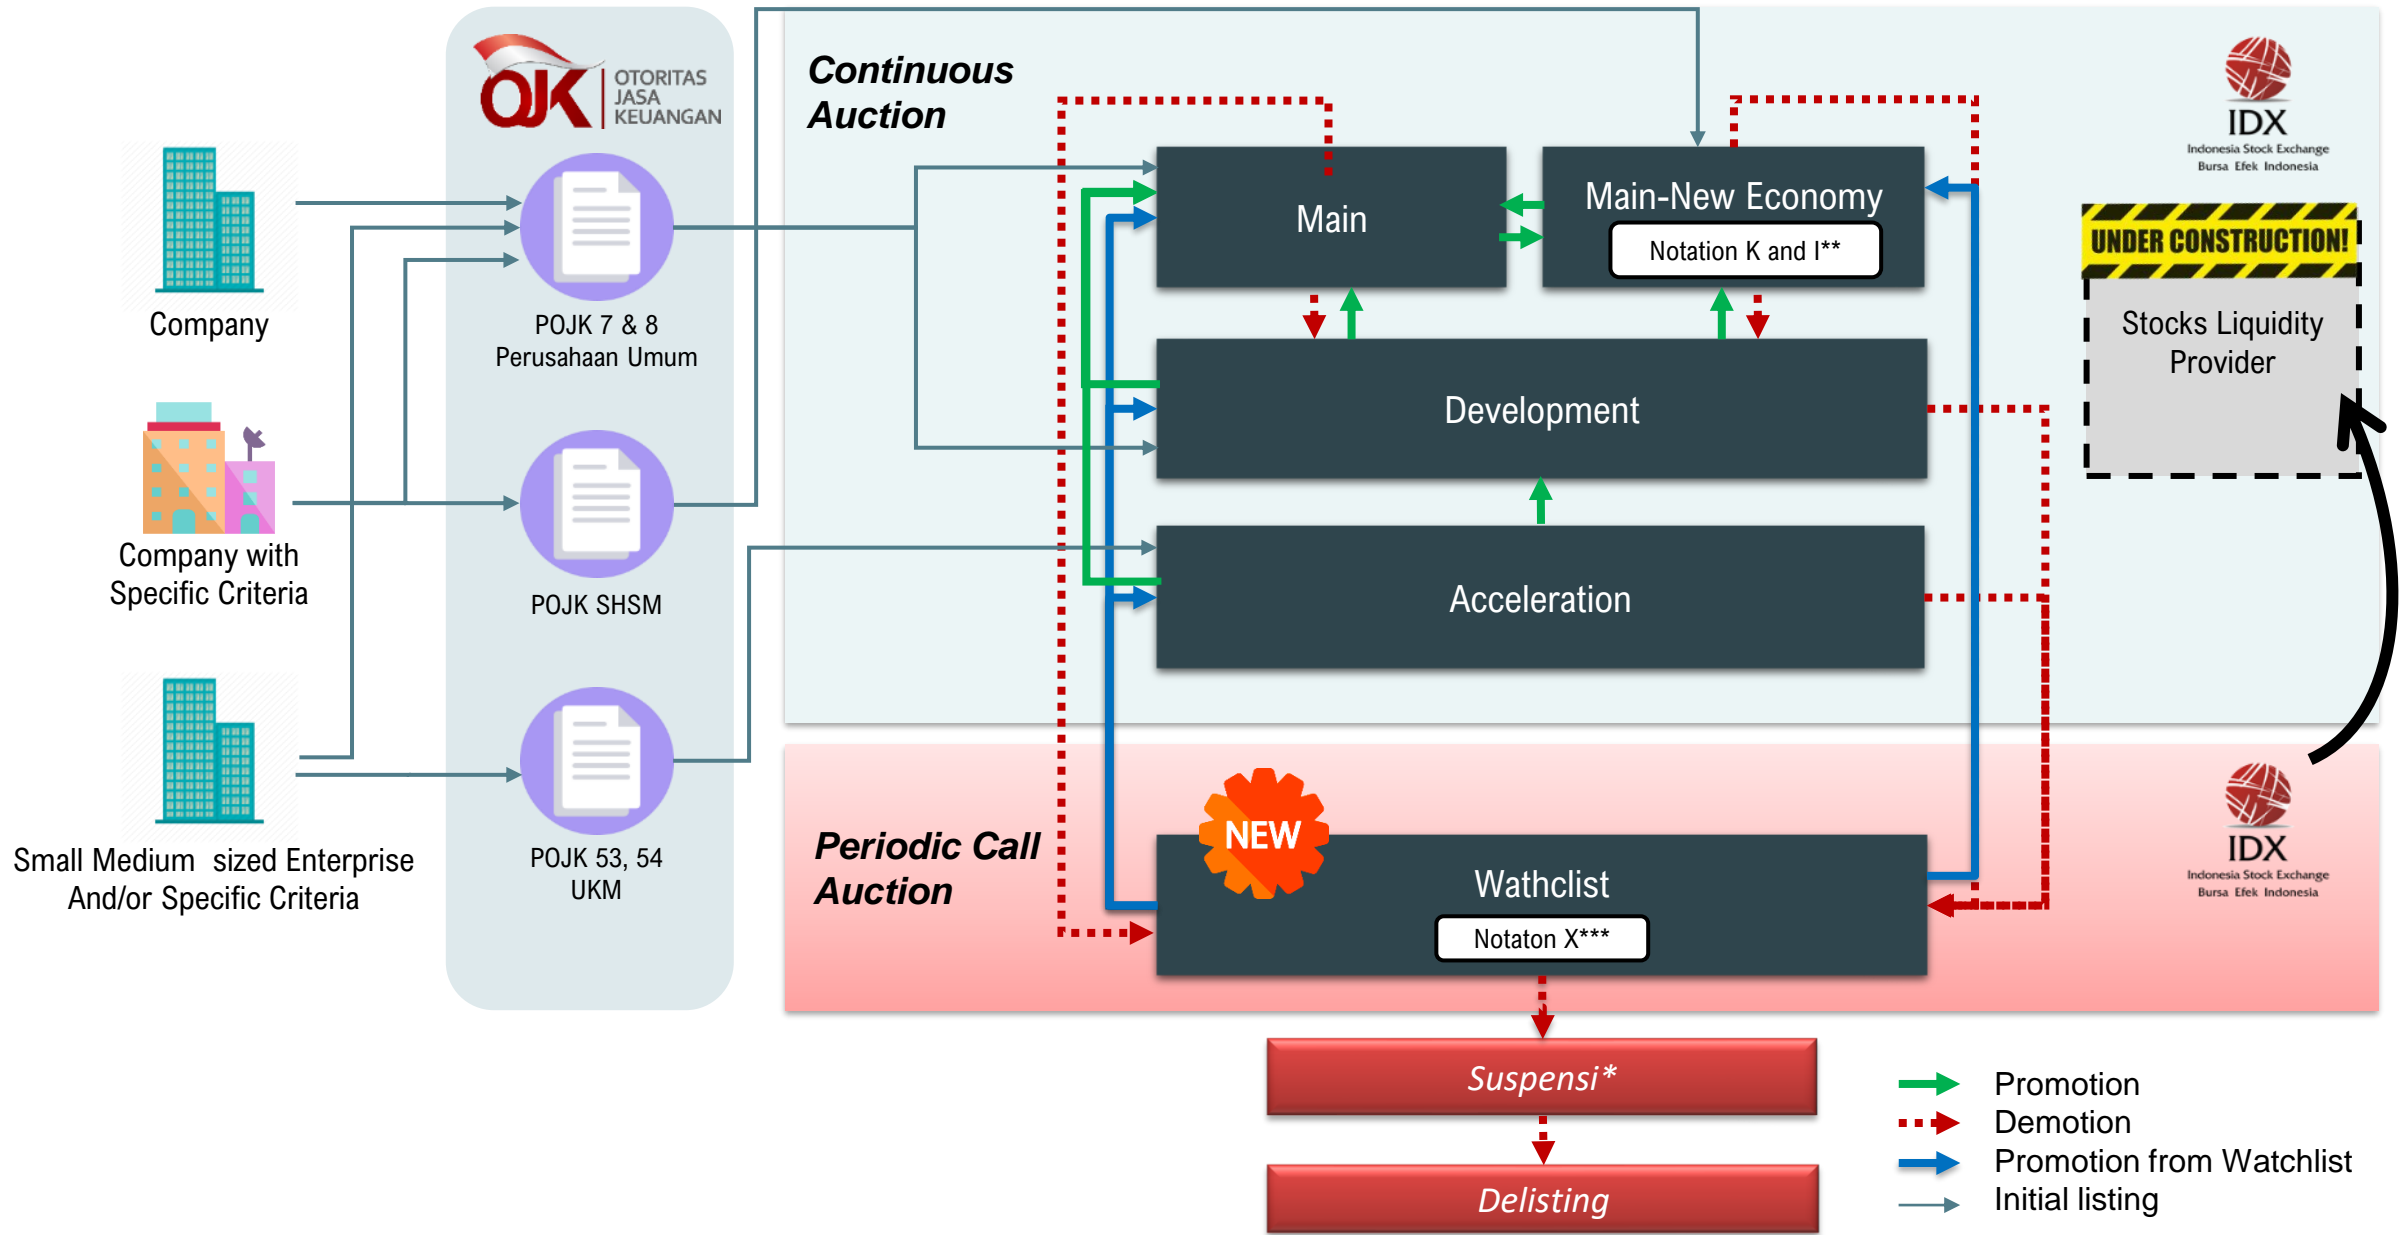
OJK OTORITAS JASA KEUANGAN

Company

Company with Specific Criteria

Small Medium sized Enterprise And/or Specific Criteria

POJK 7 & 8 Perusahaan Umum

POJK SHSM

POJK 53, 54 UKM

Continuous Auction

Main

Main-New Economy

Notation K and I**

Development

Acceleration

IDX Indonesia Stock Exchange Bursa Efek Indonesia

UNDER CONSTRUCTION!

Stocks Liquidity Provider

Periodic Call Auction

NEW

Wathclist

Notaton X***

IDX Indonesia Stock Exchange Bursa Efek Indonesia

Suspensi*

Delisting

Promotion
Demotion
Promotion from Watchlist
Initial listing